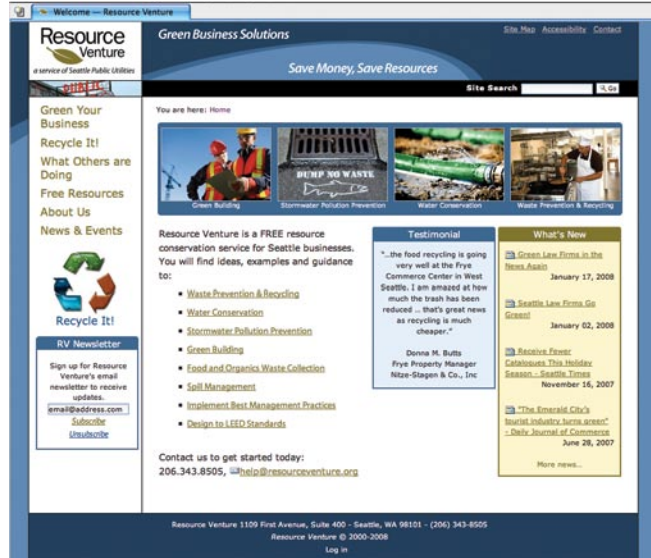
Welcome — Resource Venture

Resource Venture
a service of Seattle Public Utilities

Green Business Solutions

Site Map Accessibility Contact

Save Money, Save Resources

Site Search Go

Green Your Business
Recycle It!
What Others are Doing
Free Resources
About Us
News & Events

Recycle It!

RV Newsletter

Sign up for Resource Venture's email newsletter to receive updates.

email@address.com

Subscribe
Unsubscribe

You are here: Home

Green Building
DUMP NO WASTE
Stormwater Pollution Prevention
Water Conservation
Waste Prevention & Recycling

Resource Venture is a FREE resource conservation service for Seattle businesses. You will find ideas, examples and guidance to:

- Waste Prevention & Recycling
- Water Conservation
- Stormwater Pollution Prevention
- Green Building
- Food and Organics Waste Collection
- Spill Management
- Implement Best Management Practices
- Design to LEED Standards

Contact us to get started today:
206.343.8505, help@resourceventure.org

Testimonial

"...the food recycling is going very well at the Frye Commerce Center in West Seattle. I am amazed at how much the trash has been reduced ... that's great news as recycling is much cheaper."

Donna M. Butts
Frye Property Manager
Nitze-Stagen & Co., Inc

What's New

Green Law Firms in the News Again
January 17, 2008

Seattle Law Firms Go Green!
January 02, 2008

Receive Fewer Catalogues This Holiday Season - Seattle Times
November 16, 2007

"The Emerald City's tourist industry turns green" - Daily Journal of Commerce
June 28, 2007

More news...

Resource Venture 1109 First Avenue, Suite 400 - Seattle, WA 98101 - (206) 343-8505
Resource Venture © 2000-2008
Log in